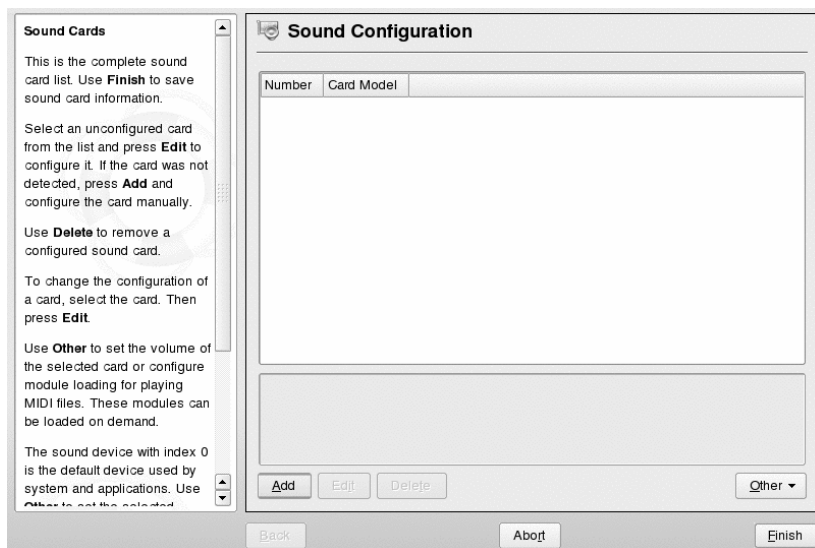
**Sound Cards**

This is the complete sound card list. Use **Finish** to save sound card information.

Select an unconfigured card from the list and press **Edit** to configure it. If the card was not detected, press **Add** and configure the card manually.

Use **Delete** to remove a configured sound card.

To change the configuration of a card, select the card. Then press **Edit**.

Use **Other** to set the volume of the selected card or configure module loading for playing MIDI files. These modules can be loaded on demand.

The sound device with index 0 is the default device used by system and applications. Use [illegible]

Sound Configuration

| Number | Card Model |
|---|---|

Add Edit Delete Other

Back Abort Finish